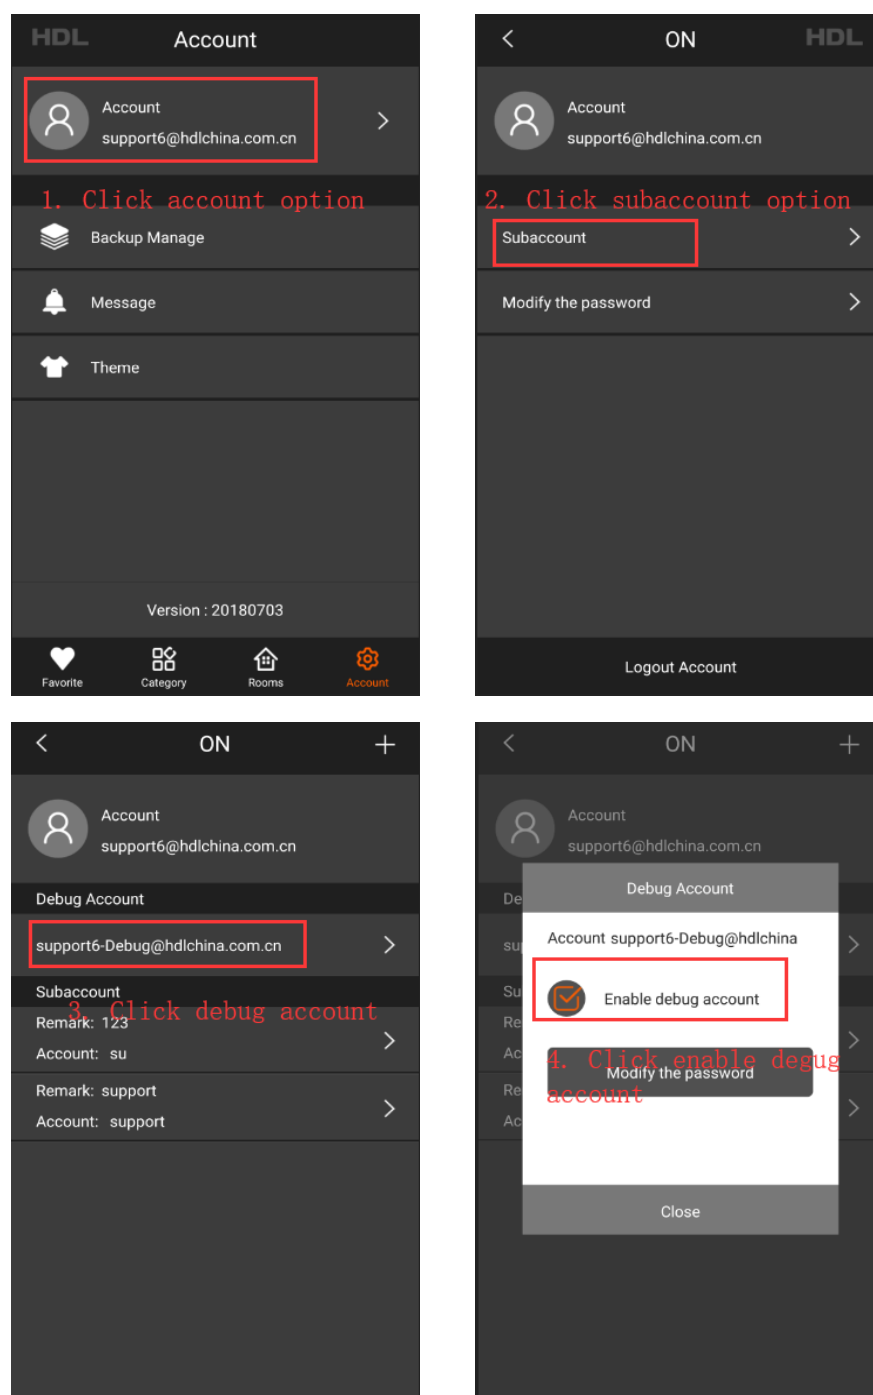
HDL Account

Account
support6@hdlchina.com.cn

1. Click account option

Backup Manage

Message

Theme

Version : 20180703

Favorite Category Rooms Account

ON HDL

Account
support6@hdlchina.com.cn

2. Click subaccount option

Subaccount

Modify the password

Logout Account

ON +

Account
support6@hdlchina.com.cn

Debug Account

support6-Debug@hdlchina.com.cn

Subaccount

3. Click debug account

Remark: 123
Account: su

Remark: support
Account: support

ON +

Account
support6@hdlchina.com.cn

De
su
Su
Re
Ac
Re
Ac

Debug Account

Account support6-Debug@hdlchina

Enable debug account

4. Click enable degug account

Modify the password

Close